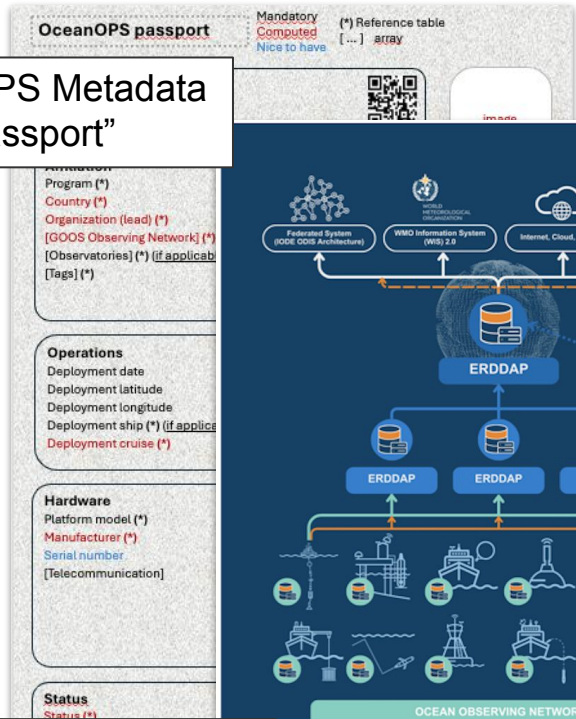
OceanOPS passport

Mandatory
Computed
Nice to have

(*) Reference table
[ ... ] array

PS Metadata
ssport"

image

Program (*)
Country (*)
Organization (lead) (*)
[GOOS Observing Network] (*)
[Observatories] (*) (if applicab
[Tags] (*)

Operations
Deployment date
Deployment latitude
Deployment longitude
Deployment ship (*) (if applica
Deployment cruise (*)

Hardware
Platform model (*)
Manufacturer (*)
Serial number
[Telecommunication]

Status
Status (*)

Federated System (IODE ODIS Architecture)

WORLD METEOROLOGICAL ORGANIZATION

WMO Information System (WIS) 2.0

Internet, Cloud,

ERDDAP

ERDDAP

ERDDAP

OCEAN OBSERVING NETWOR